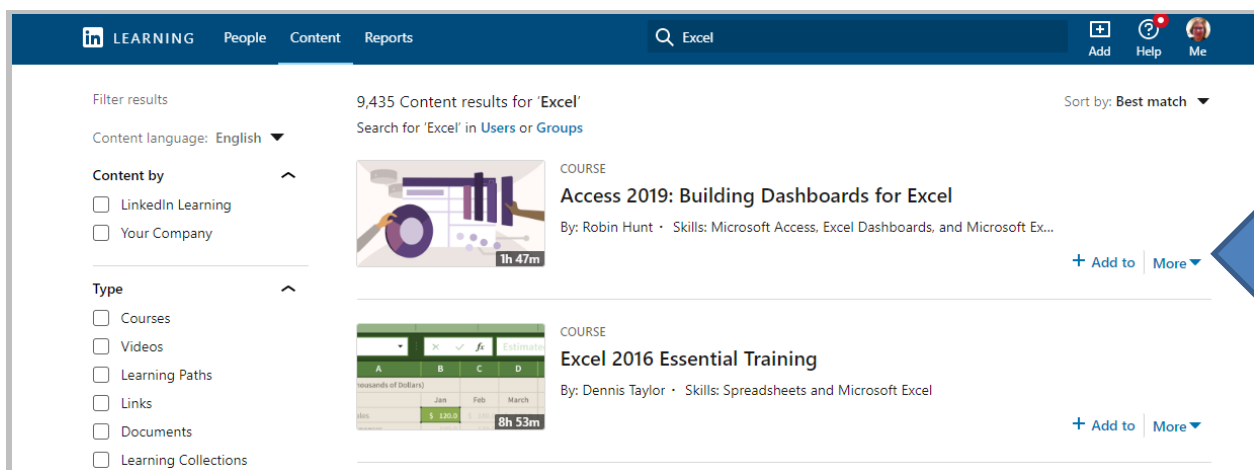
in LEARNING People Content Reports Excel Add Help Me

Filter results

Content language: English

Content by

LinkedIn Learning

Your Company

Type

Courses

Videos

Learning Paths

Links

Documents

Learning Collections

9,435 Content results for 'Excel'

Search for 'Excel' in Users or Groups

Sort by: Best match

1h 47m

COURSE

Access 2019: Building Dashboards for Excel

By: Robin Hunt · Skills: Microsoft Access, Excel Dashboards, and Microsoft Ex...

+ Add to More

8h 53m

COURSE

Excel 2016 Essential Training

By: Dennis Taylor · Skills: Spreadsheets and Microsoft Excel

+ Add to More